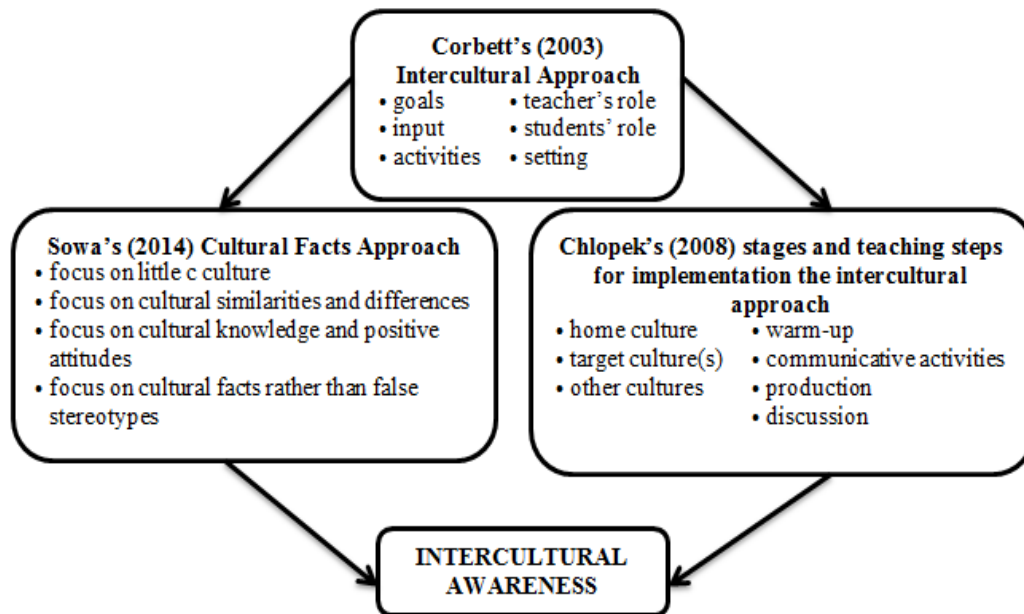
Corbett's (2003) Intercultural Approach

• goals
• input
• activities

• teacher's role
• students' role
• setting

Sowa's (2014) Cultural Facts Approach

• focus on little c culture
• focus on cultural similarities and differences
• focus on cultural knowledge and positive attitudes
• focus on cultural facts rather than false stereotypes

Chlopek's (2008) stages and teaching steps for implementation the intercultural approach

• home culture
• target culture(s)
• other cultures

• warm-up
• communicative activities
• production
• discussion

INTERCULTURAL AWARENESS